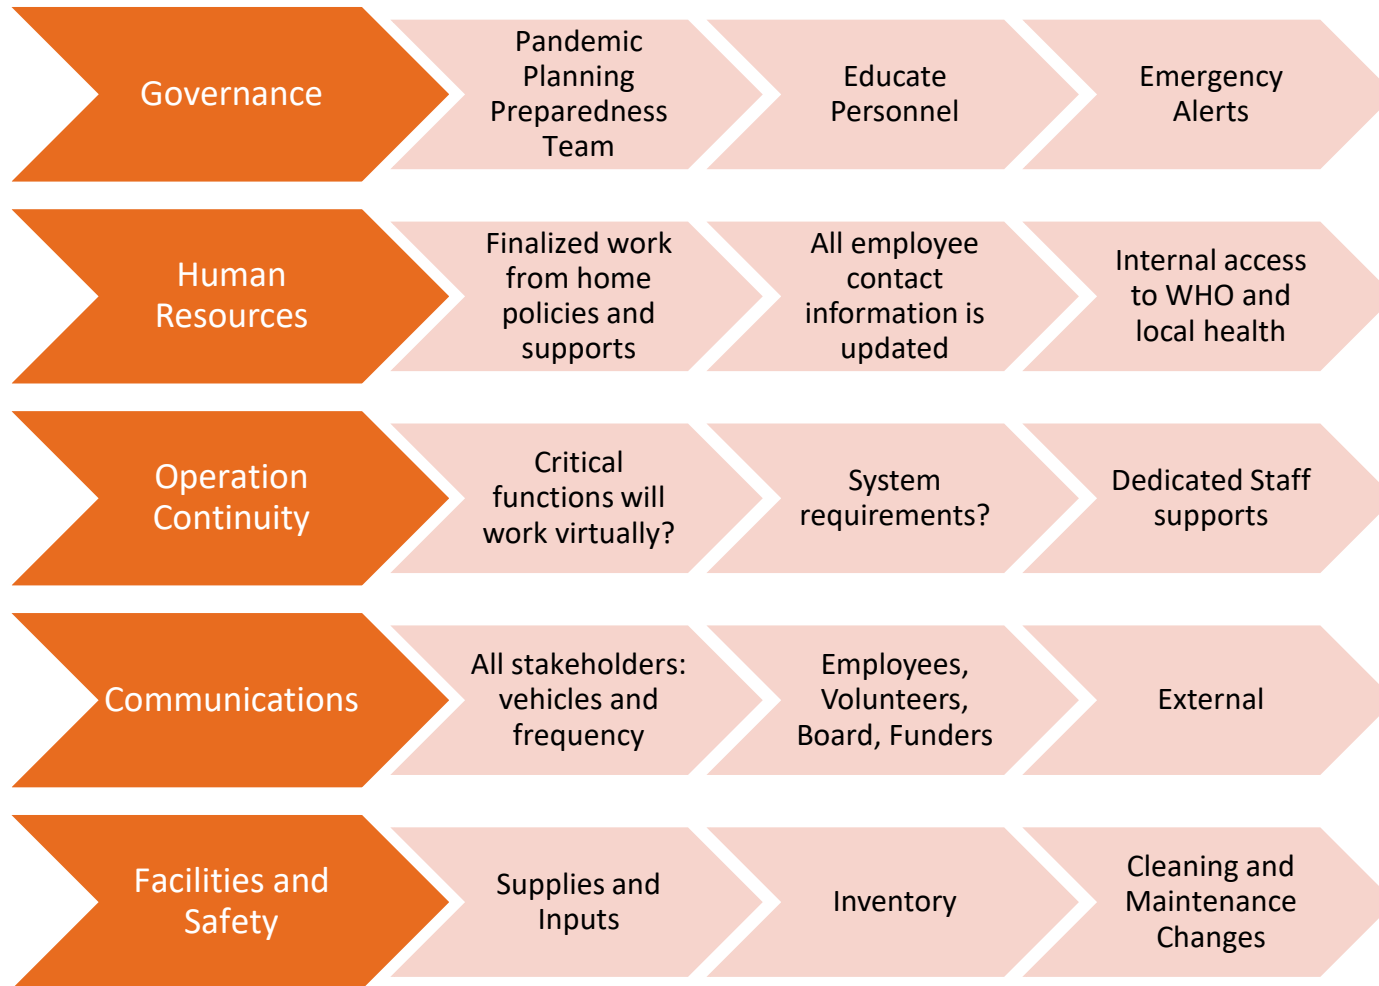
Governance

Pandemic Planning Preparedness Team

Educate Personnel

Emergency Alerts

Human Resources

Finalized work from home policies and supports

All employee contact information is updated

Internal access to WHO and local health

Operation Continuity

Critical functions will work virtually?

System requirements?

Dedicated Staff supports

Communications

All stakeholders: vehicles and frequency

Employees, Volunteers, Board, Funders

External

Facilities and Safety

Supplies and Inputs

Inventory

Cleaning and Maintenance Changes